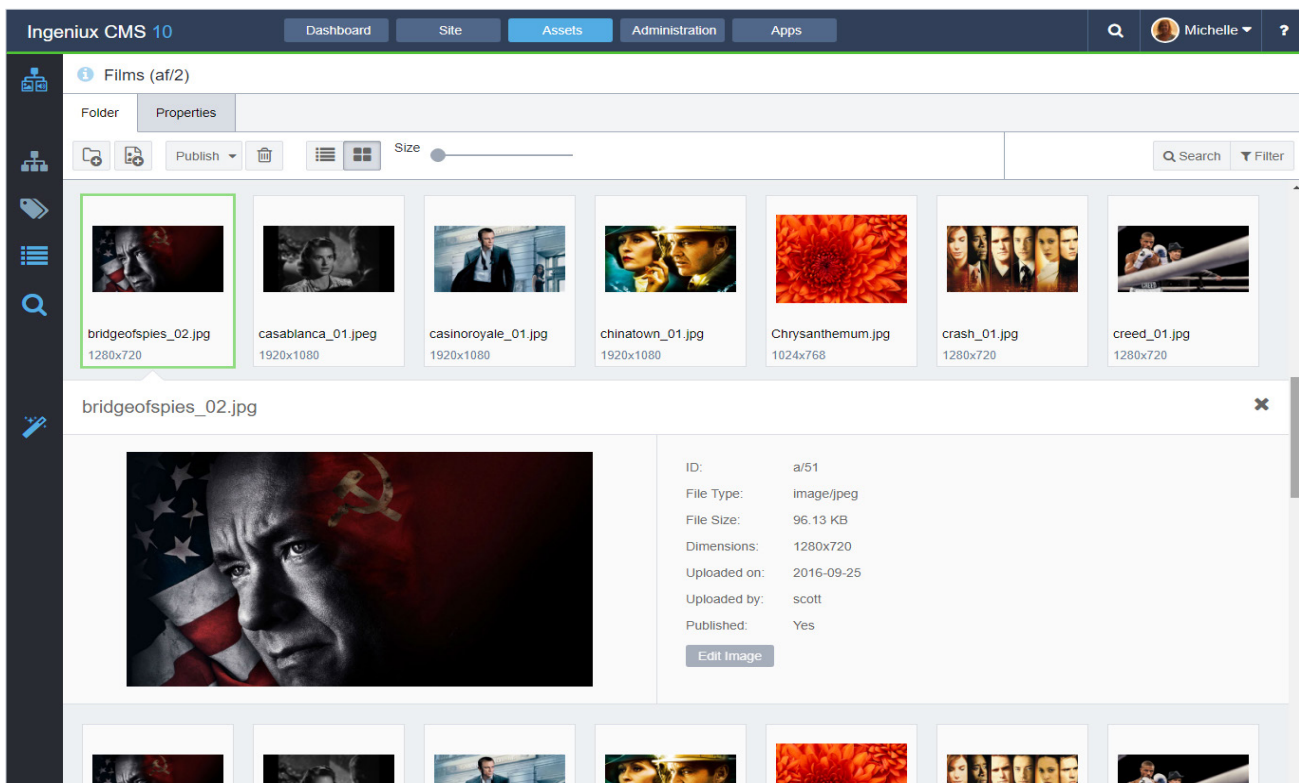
Ingeniux CMS 10

Dashboard Site Assets Administration Apps

Michelle ?

Films (af/2)

Folder Properties

Publish

Size

Search Filter

bridgeofspies_02.jpg
1280x720

casablanca_01.jpeg
1920x1080

casinoroyale_01.jpg
1920x1080

chinatown_01.jpg
1920x1080

Chrysanthemum.jpg
1024x768

crash_01.jpg
1280x720

creed_01.jpg
1280x720

bridgeofspies_02.jpg

| | |
|---|---|
| ID: | a/51 |
| File Type: | image/jpeg |
| File Size: | 96.13 KB |
| Dimensions: | 1280x720 |
| Uploaded on: | 2016-09-25 |
| Uploaded by: | scott |
| Published: | Yes |

Edit Image